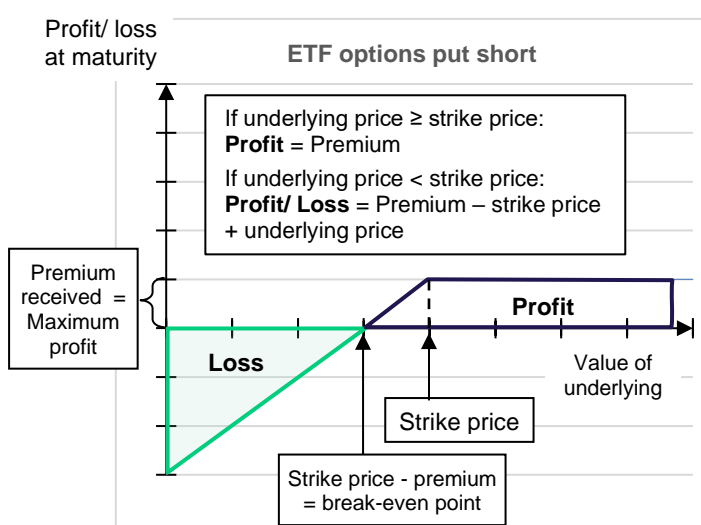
Profit/ loss at maturity

ETF options put short

If underlying price ≥ strike price:
**Profit** = Premium
If underlying price < strike price:
**Profit/ Loss** = Premium – strike price + underlying price

Premium received = Maximum profit

Profit

Loss

Value of underlying

Strike price

Strike price - premium = break-even point